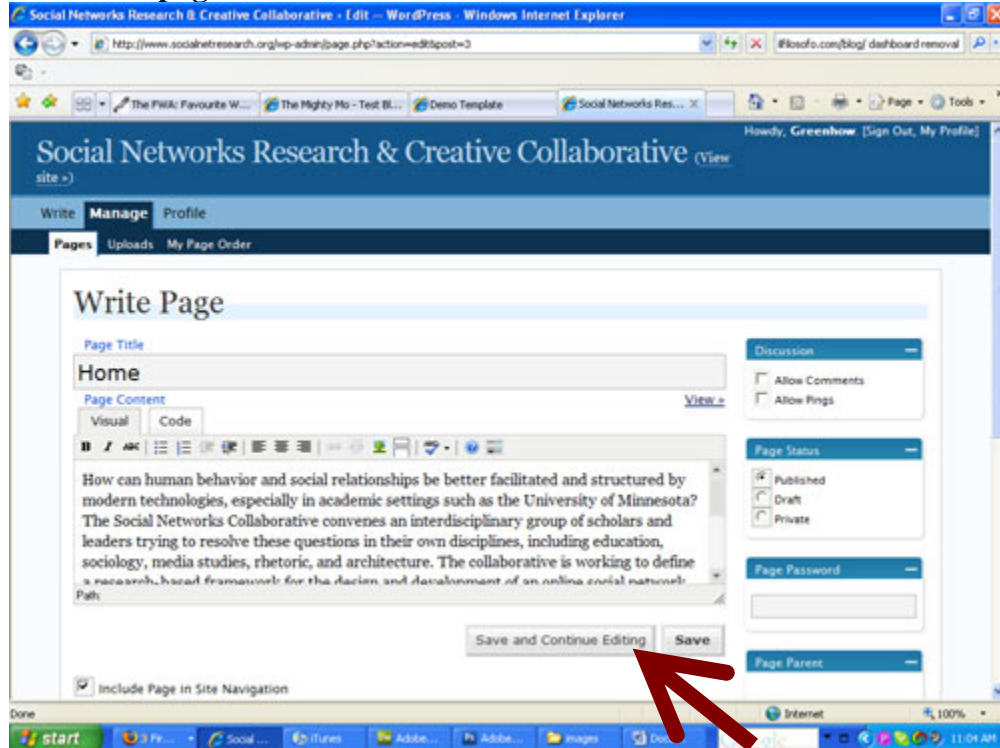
Social Networks Research & Creative Collaborative › Edit — WordPress - Windows Internet Explorer

http://www.socialnetresearch.org/wp-admin/page.php?action=edit&post=3

ifilosofo.com/blog/ dashboard removal

The FWA: Favourite W... | The Mighty Mo - Test Bl... | Demo Template | Social Networks Res...

Page · Tools ·

Howdy, Greenhow. [Sign Out, My Profile]

Social Networks Research & Creative Collaborative (View site »)

Write Manage Profile

Pages Uploads My Page Order

Write Page

Page Title

Home

Page Content

View »

Visual Code

How can human behavior and social relationships be better facilitated and structured by modern technologies, especially in academic settings such as the University of Minnesota? The Social Networks Collaborative convenes an interdisciplinary group of scholars and leaders trying to resolve these questions in their own disciplines, including education, sociology, media studies, rhetoric, and architecture. The collaborative is working to define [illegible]

Path:

Save and Continue Editing Save

Include Page in Site Navigation

Discussion

Allow Comments

Allow Pings

Page Status

Published

Draft

Private

Page Password

Page Parent

Done

Internet

100%

start | 3 Fi... | Social ... | iTunes | Adobe... | Adobe... | images | Doc...

11:04 AM